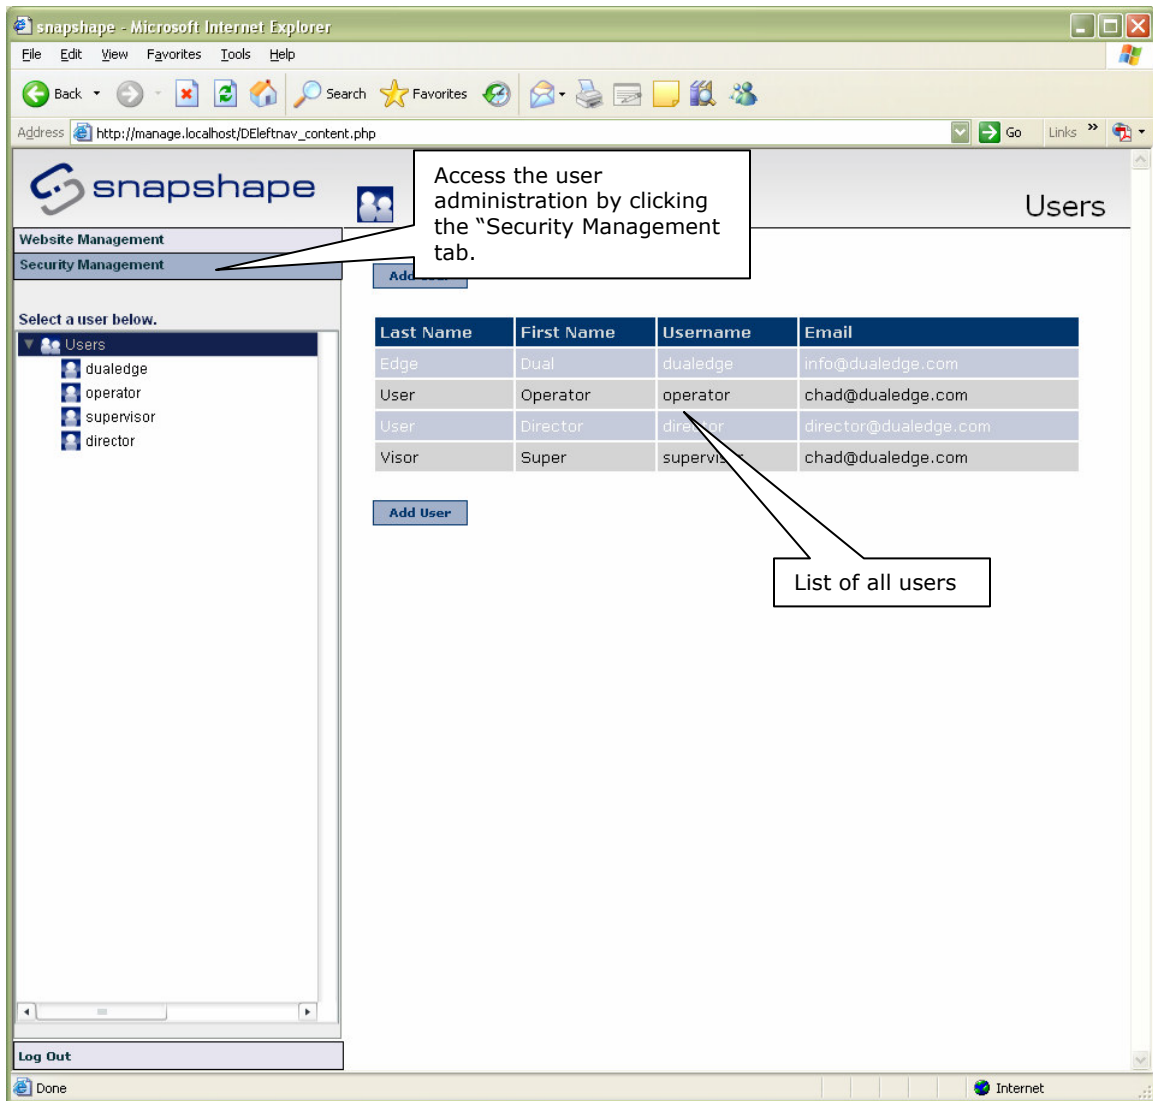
snapshape - Microsoft Internet Explorer

File Edit View Favorites Tools Help

Back Search Favorites

Address http://manage.localhost/DEleftnav_content.php Go Links »

snapshape

Access the user administration by clicking the "Security Management tab.

Users

Website Management
Security Management

Add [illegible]

Select a user below.

Users
dualedge
operator
supervisor
director

| Last Name | First Name | Username | Email |
|---|---|---|---|
| Edge | Dual | dualedge | info@dualedge.com |
| User | Operator | operator | chad@dualedge.com |
| User | Director | dire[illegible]or | director@dualedge.com |
| Visor | Super | supervi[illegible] | chad@dualedge.com |

Add User

List of all users

Log Out

Done Internet